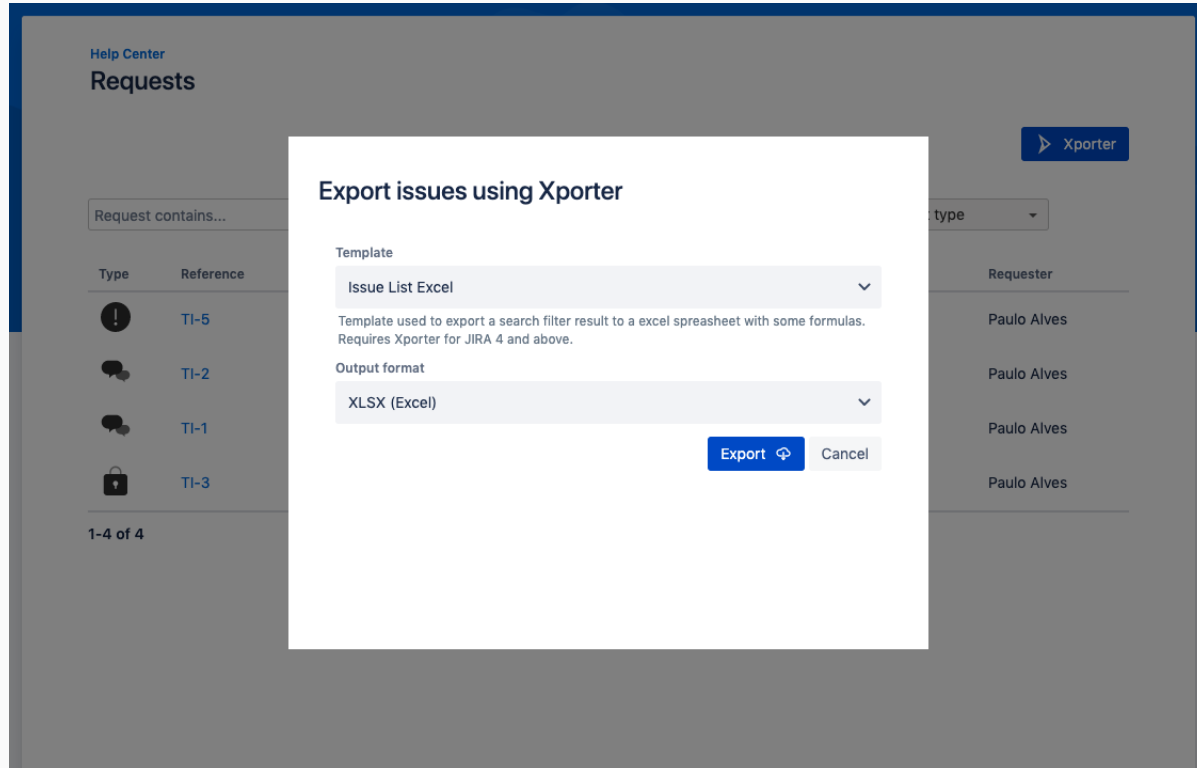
Help Center
Requests

Xporter

Request contains...

type

| Type | Reference | Requester |
|---|---|---|
| | TI-5 | Paulo Alves |
| | TI-2 | Paulo Alves |
| | TI-1 | Paulo Alves |
| | TI-3 | Paulo Alves |

1-4 of 4

Export issues using Xporter

Template

Issue List Excel

Template used to export a search filter result to a excel spreasheet with some formulas. Requires Xporter for JIRA 4 and above.

Output format

XLSX (Excel)

Export

Cancel